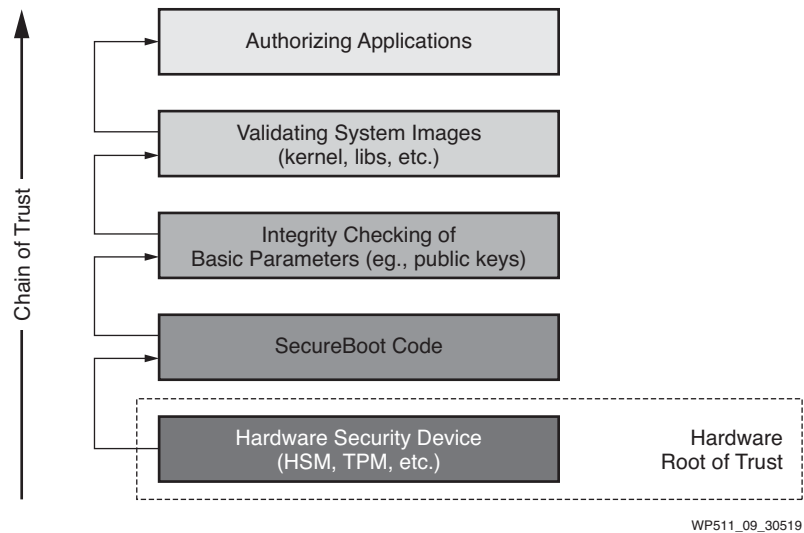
Chain of Trust

Authorizing Applications

Validating System Images (kernel, libs, etc.)

Integrity Checking of Basic Parameters (eg., public keys)

SecureBoot Code

Hardware Security Device (HSM, TPM, etc.)

Hardware Root of Trust

WP511_09_30519